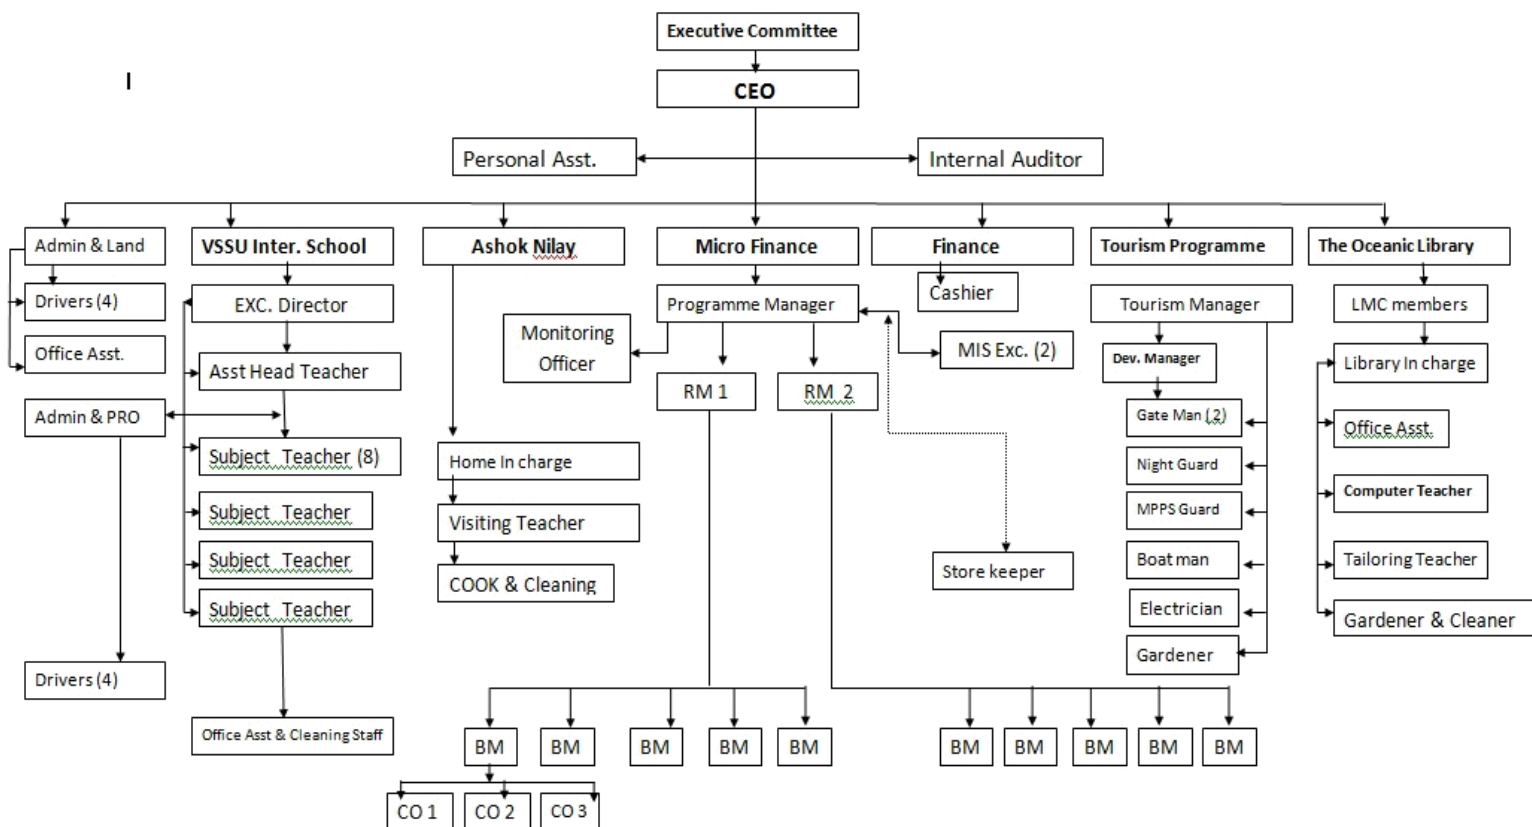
I

Executive Committee

CEO

Personal Asst.

Internal Auditor

Admin & Land

Drivers (4)

Office Asst.

Admin & PRO

Drivers (4)

VSSU Inter. School

EXC. Director

Asst Head Teacher

Subject Teacher (8)

Subject Teacher

Subject Teacher

Subject Teacher

Office Asst & Cleaning Staff

Ashok Nilay

Home In charge

Visiting Teacher

COOK & Cleaning

Micro Finance

Programme Manager

Monitoring Officer

RM 1

RM 2

BM

BM

BM

BM

BM

CO 1

CO 2

CO 3

BM

BM

BM

BM

BM

Finance

Cashier

MIS Exc. (2)

Store keeper

Tourism Programme

Tourism Manager

Dev. Manager

Gate Man (2)

Night Guard

MPPS Guard

Boat man

Electrician

Gardener

The Oceanic Library

LMC members

Library In charge

Office Asst.

Computer Teacher

Tailoring Teacher

Gardener & Cleaner